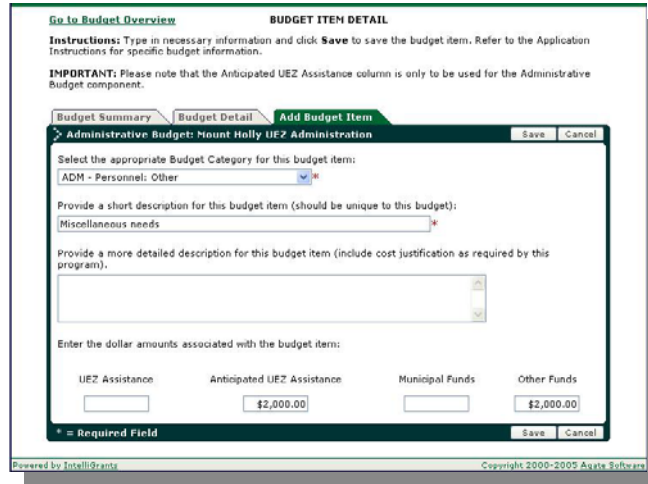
Go to Budget Overview

BUDGET ITEM DETAIL

**Instructions:** Type in necessary information and click **Save** to save the budget item. Refer to the Application Instructions for specific budget information.

**IMPORTANT:** Please note that the Anticipated UEZ Assistance column is only to be used for the Administrative Budget component.

Budget Summary | Budget Detail | Add Budget Item

Administrative Budget: Mount Holly UEZ Administration

Save | Cancel

Select the appropriate Budget Category for this budget item:

ADM - Personnel: Other *

Provide a short description for this budget item (should be unique to this budget):

Miscellaneous needs *

Provide a more detailed description for this budget item (include cost justification as required by this program).

Enter the dollar amounts associated with the budget item:

| UEZ Assistance | Anticipated UEZ Assistance | Municipal Funds | Other Funds |
|---|---|---|---|
| | $2,000.00 | | $2,000.00 |

* = Required Field

Save | Cancel

Powered by IntelliGrants

Copyright 2000-2005 Agate Software